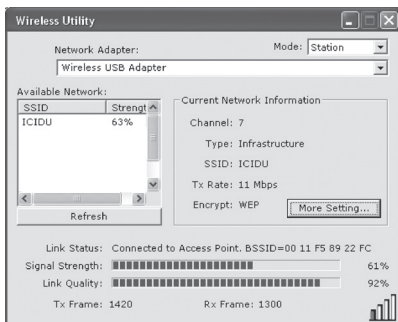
Wireless Utility

Network Adapter:

Mode: Station

Wireless USB Adapter

Available Network:

| SSID | Strengt |
|---|---|
| ICIDU | 63% |

Refresh

Current Network Information

Channel: 7

Type: Infrastructure

SSID: ICIDU

Tx Rate: 11 Mbps

Encrypt: WEP

More Setting...

Link Status: Connected to Access Point. BSSID=00 11 F5 89 22 FC

Signal Strength: 61%

Link Quality: 92%

Tx Frame: 1420

Rx Frame: 1300